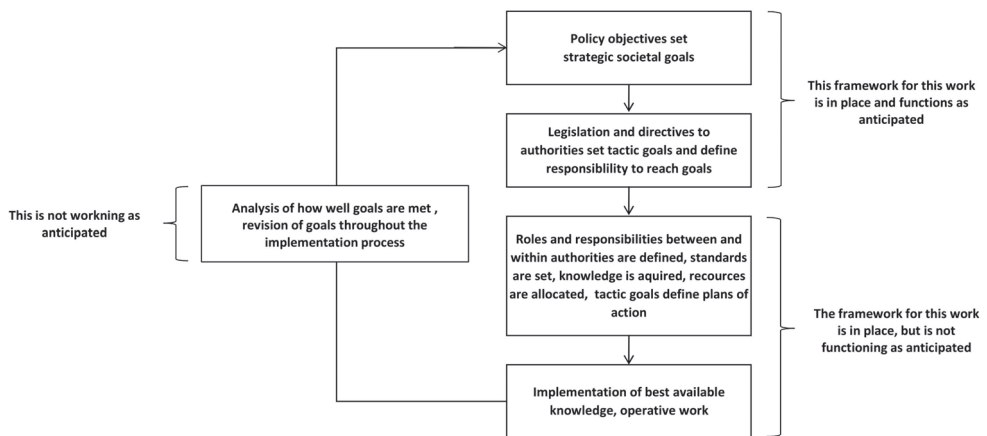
Policy objectives set strategic societal goals

This framework for this work is in place and functions as anticipated

Legislation and directives to authorities set tactic goals and define responsiblility to reach goals

This is not workning as anticipated

Analysis of how well goals are met , revision of goals throughout the implementation process

Roles and responsibilities between and within authorities are defined, standards are set, knowledge is aquired, recources are allocated, tactic goals define plans of action

The framework for this work is in place, but is not functioning as anticipated

Implementation of best available knowledge, operative work